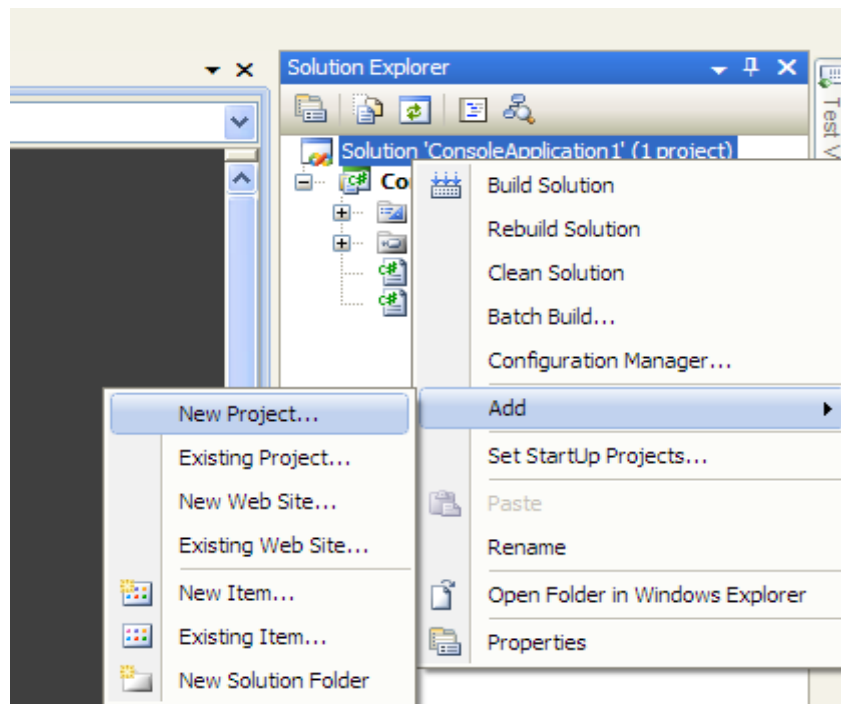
Solution Explorer

Solution 'ConsoleApplication1' (1 project)

Co

Build Solution

Rebuild Solution

Clean Solution

Batch Build...

Configuration Manager...

Add

Set StartUp Projects...

Paste

Rename

Open Folder in Windows Explorer

Properties

New Project...

Existing Project...

New Web Site...

Existing Web Site...

New Item...

Existing Item...

New Solution Folder

Test W